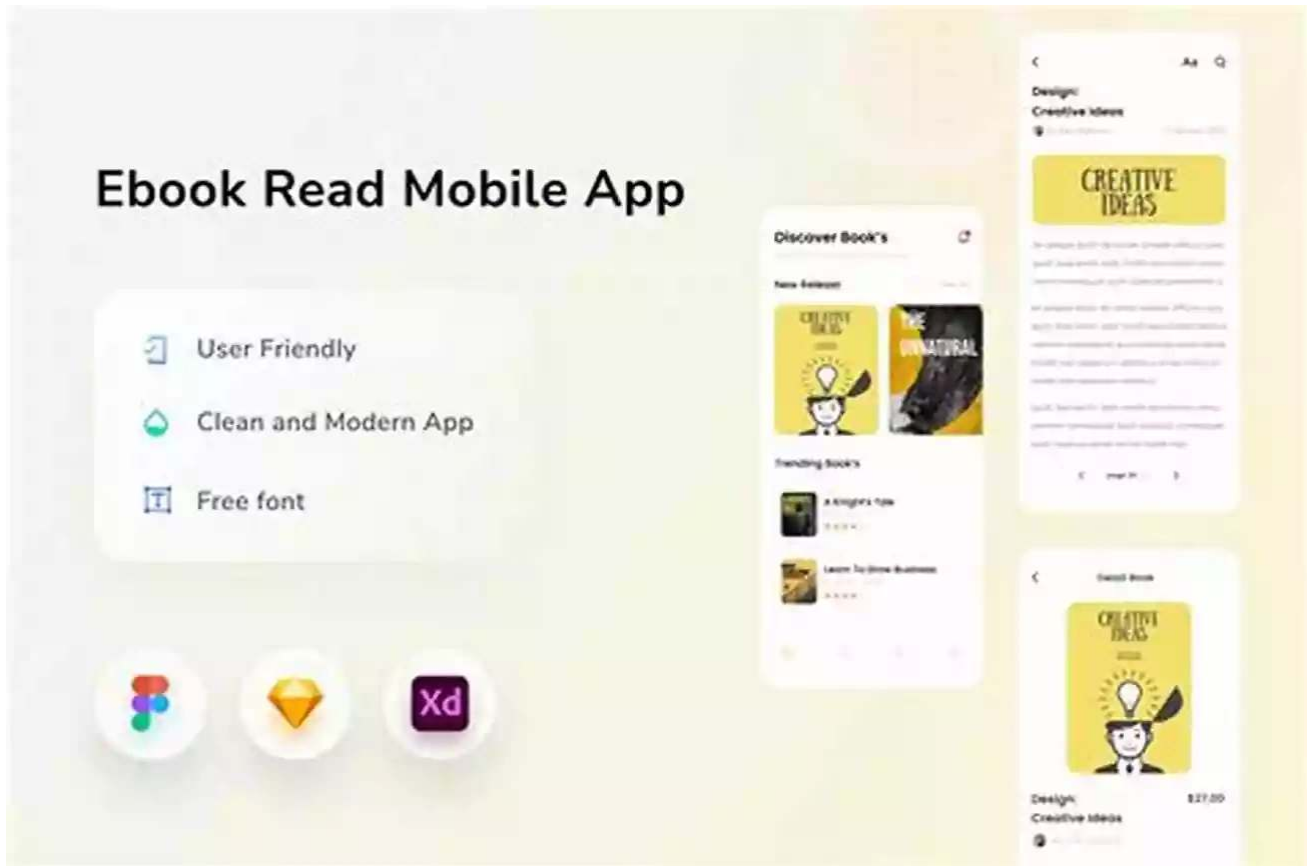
Ebook Read Mobile App

User Friendly

Clean and Modern App

Free font

Xd

Discover Book's

New Release

CREATIVE IDEAS

THE UNNATURAL

Trending Book's

A Knight's Tale

Learn To Grow Business

Aa

Design:
Creative Ideas

CREATIVE IDEAS

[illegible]

Detail Book

CREATIVE IDEAS

Design:
Creative Ideas

$27.00